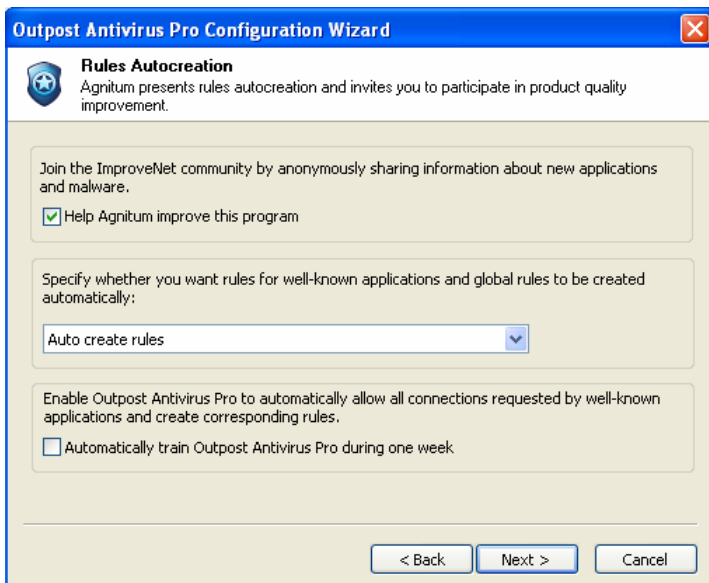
Outpost Antivirus Pro Configuration Wizard

Rules Autocreation
Agnitum presents rules autocreation and invites you to participate in product quality improvement.

Join the ImproveNet community by anonymously sharing information about new applications and malware.

Help Agnitum improve this program

Specify whether you want rules for well-known applications and global rules to be created automatically:

Auto create rules

Enable Outpost Antivirus Pro to automatically allow all connections requested by well-known applications and create corresponding rules.

Automatically train Outpost Antivirus Pro during one week

< Back
Next >
Cancel